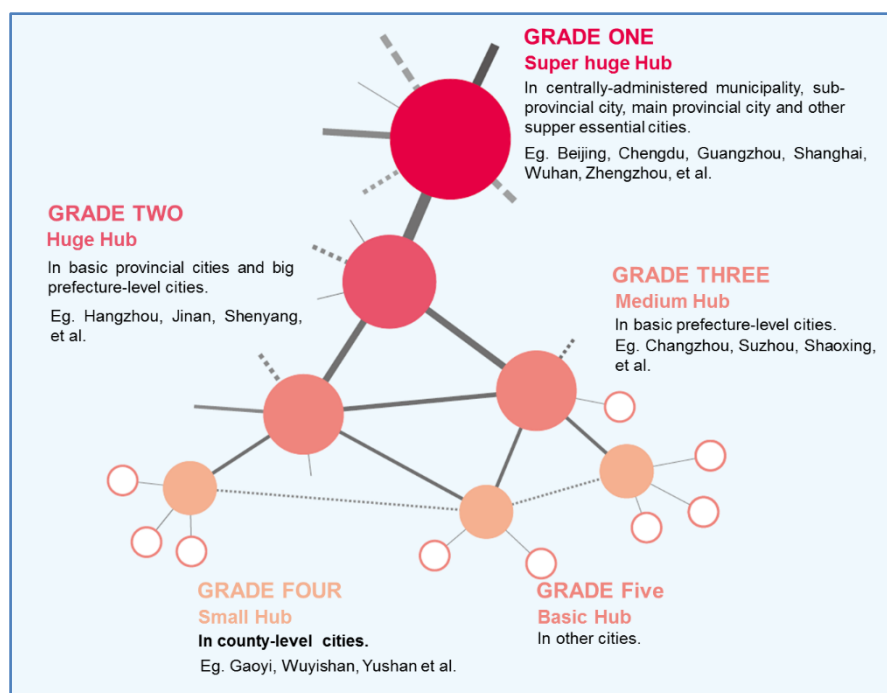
GRADE ONE
Super huge Hub
In centrally-administered municipality, sub-provincial city, main provincial city and other supper essential cities.
Eg. Beijing, Chengdu, Guangzhou, Shanghai, Wuhan, Zhengzhou, et al.

GRADE TWO
Huge Hub
In basic provincial cities and big prefecture-level cities.
Eg. Hangzhou, Jinan, Shenyang, et al.

GRADE THREE
Medium Hub
In basic prefecture-level cities.
Eg. Changzhou, Suzhou, Shaoxing, et al.

GRADE FOUR
Small Hub
In county-level cities.
Eg. Gaoyi, Wuyishan, Yushan et al.

GRADE Five
Basic Hub
In other cities.